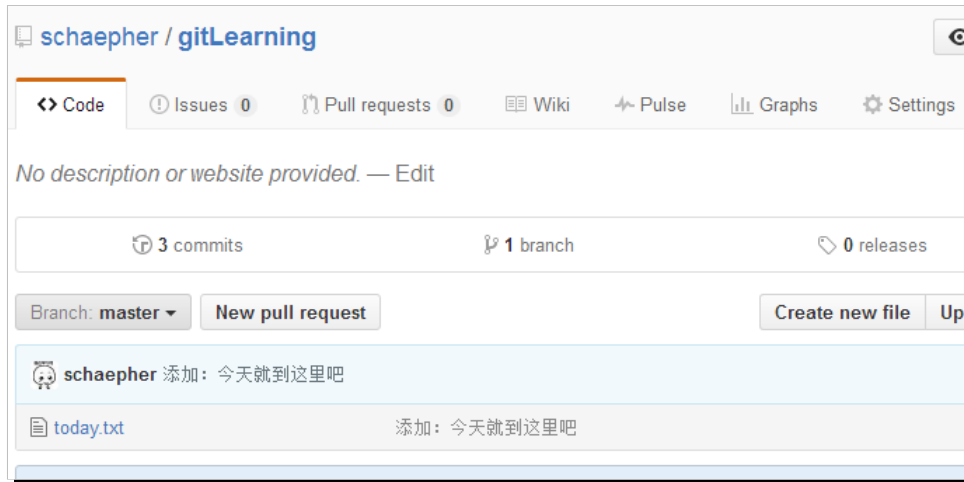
schaepher / gitLearning

<> Code

Issues 0

Pull requests 0

Wiki

Pulse

Graphs

Settings

No description or website provided. — Edit

3 commits

1 branch

0 releases

Branch: master

New pull request

Create new file

Up

schaepher 添加：今天就到这里吧

today.txt

添加：今天就到这里吧